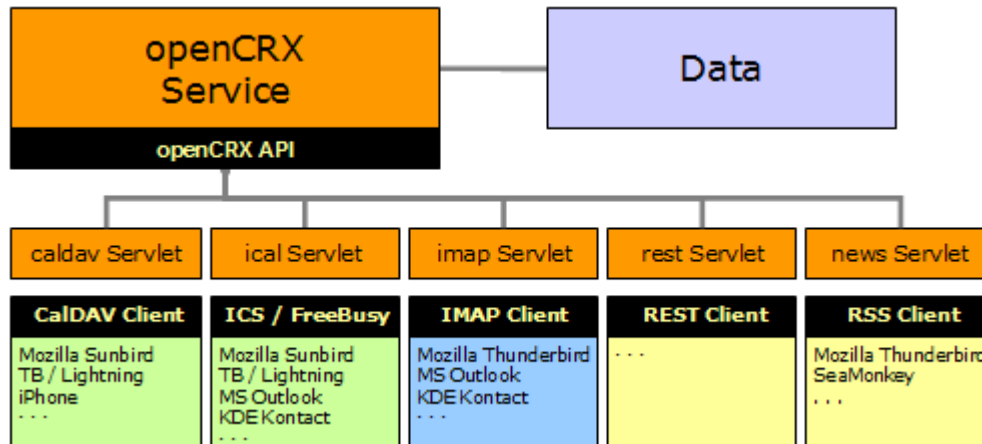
openCRX Service

openCRX API

Data

caldav Servlet

ical Servlet

imap Servlet

rest Servlet

news Servlet

CalDAV Client

Mozilla Sunbird
TB / Lightning
iPhone
. . .

ICS / FreeBusy

Mozilla Sunbird
TB / Lightning
MS Outlook
KDE Kontact
. . .

IMAP Client

Mozilla Thunderbird
MS Outlook
KDE Kontact
. . .

REST Client

. . .

RSS Client

Mozilla Thunderbir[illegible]
SeaMonkey
. . .